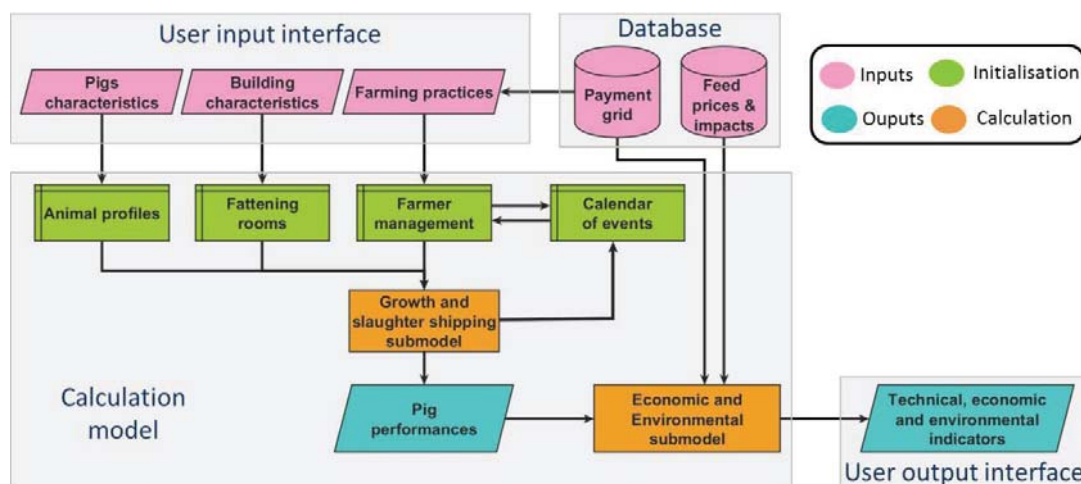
User input interface

Database

Inputs
Initialisation
Ouputs
Calculation

Pigs characteristics

Building characteristics

Farming practices

Payment grid

Feed prices & impacts

Animal profiles

Fattening rooms

Farmer management

Calendar of events

Growth and slaughter shipping submodel

Calculation model

Pig performances

Economic and Environmental submodel

Technical, economic and environmental indicators

User output interface